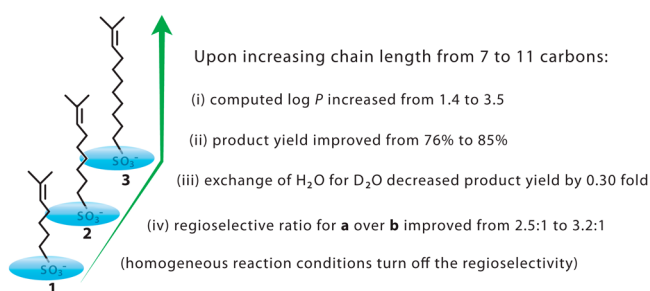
$SO_3^-$
1

$SO_3^-$
2

$SO_3^-$
3

Upon increasing chain length from 7 to 11 carbons:

(i) computed log $P$ increased from 1.4 to 3.5

(ii) product yield improved from 76% to 85%

(iii) exchange of $H_2O$ for $D_2O$ decreased product yield by 0.30 fold

(iv) regioselective ratio for **a** over **b** improved from 2.5:1 to 3.2:1

(homogeneous reaction conditions turn off the regioselectivity)